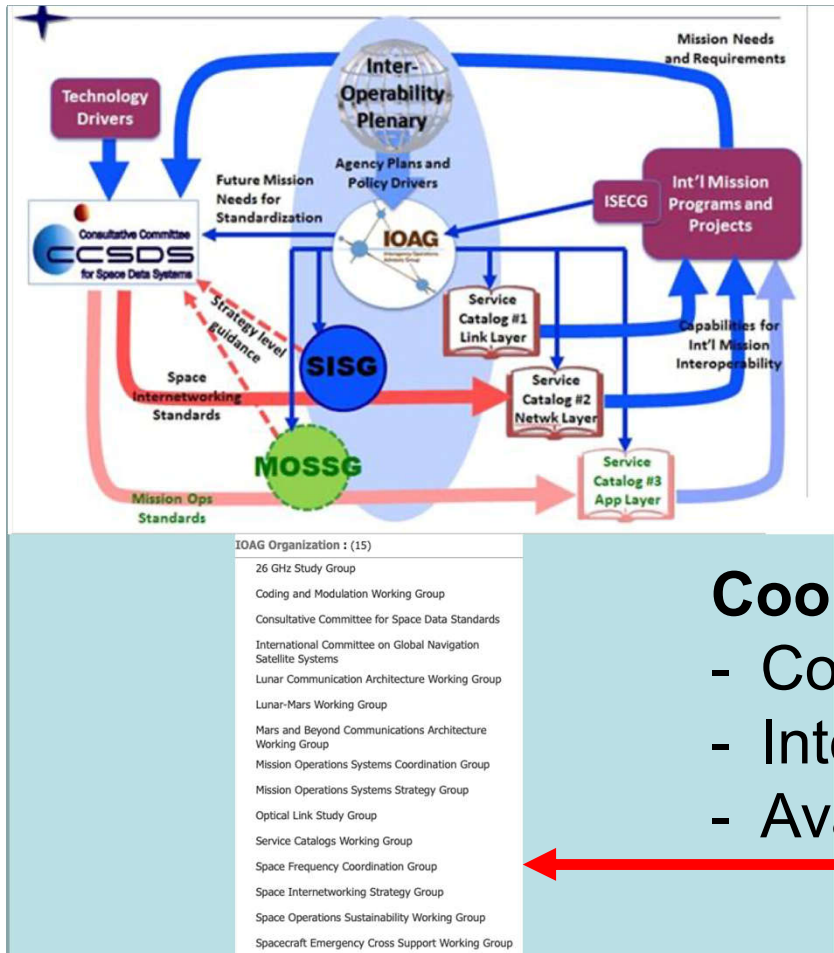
Mission Needs and Requirements

Technology Drivers

Inter-Operability Plenary

Agency Plans and Policy Drivers

Future Mission Needs for Standardization

Consultative Committee CCSDS for Space Data Systems

ISECG

Int'l Mission Programs and Projects

IOAG

Service Catalog #1 Link Layer

Capabilities for Int'l Mission Interoperability

Strategy level guidance

SISG

Space Internetworking Standards

Service Catalog #2 Netwk Layer

MOSSG

Service Catalog #3 App Layer

Mission Ops Standards

IOAG Organization : (15)

26 GHz Study Group

Coding and Modulation Working Group

Consultative Committee for Space Data Standards

International Committee on Global Navigation Satellite Systems

Lunar Communication Architecture Working Group

Lunar-Mars Working Group

Mars and Beyond Communications Architecture Working Group

Mission Operations Systems Coordination Group

Mission Operations Systems Strategy Group

Optical Link Study Group

Service Catalogs Working Group

Space Frequency Coordination Group

Space Internetworking Strategy Group

Space Operations Sustainability Working Group

Spacecraft Emergency Cross Support Working Group

Coo

- Co

- Int

- Ava